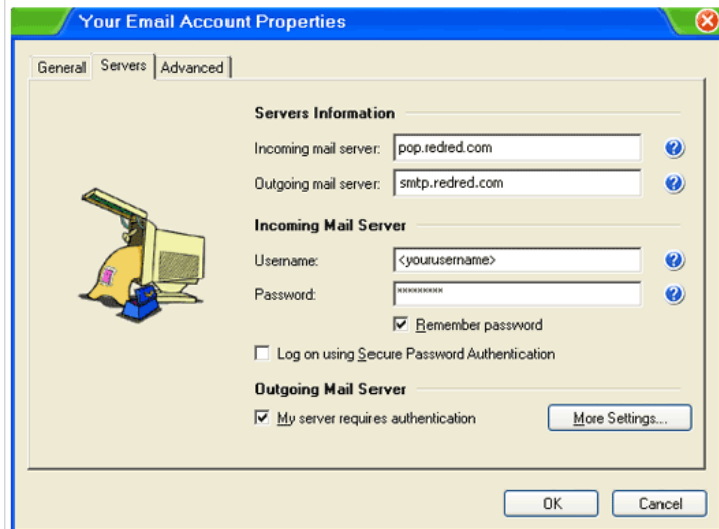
Your Email Account Properties

General | Servers | Advanced

Servers Information

Incoming mail server: pop.redred.com

Outgoing mail server: smtp.redred.com

Incoming Mail Server

Username: <yourusername>

Password: *********

☑ Remember password

☐ Log on using Secure Password Authentication

Outgoing Mail Server

☑ My server requires authentication

More Settings...

OK

Cancel